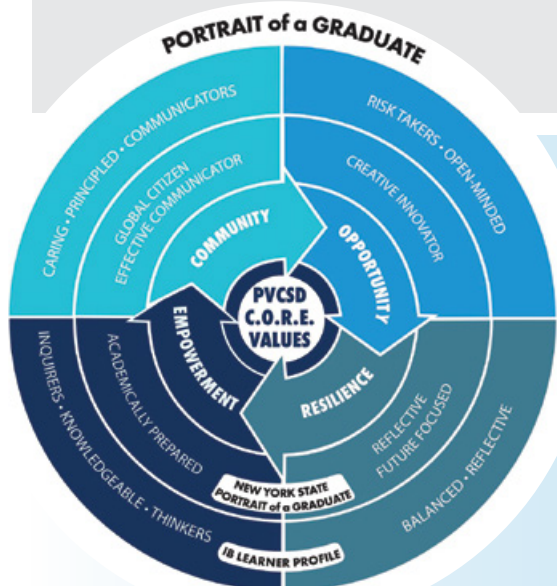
PORTRAIT of a GRADUATE

CARING • PRINCIPLED • COMMUNICATORS

GLOBAL CITIZEN
EFFECTIVE COMMUNICATOR

COMMUNITY

RISK TAKERS • OPEN-MINDED

CREATIVE INNOVATOR

OPPORTUNITY

PVCSD
C.O.R.E.
VALUES

EMPOWERMENT

ACADEMICALLY PREPARED

INQUIRERS • KNOWLEDGEABLE • THINKERS

RESILIENCE

REFLECTIVE
FUTURE FOCUSED

BALANCED • REFLECTIVE

NEW YORK STATE
PORTRAIT of a GRADUATE

IB LEARNER PROFILE